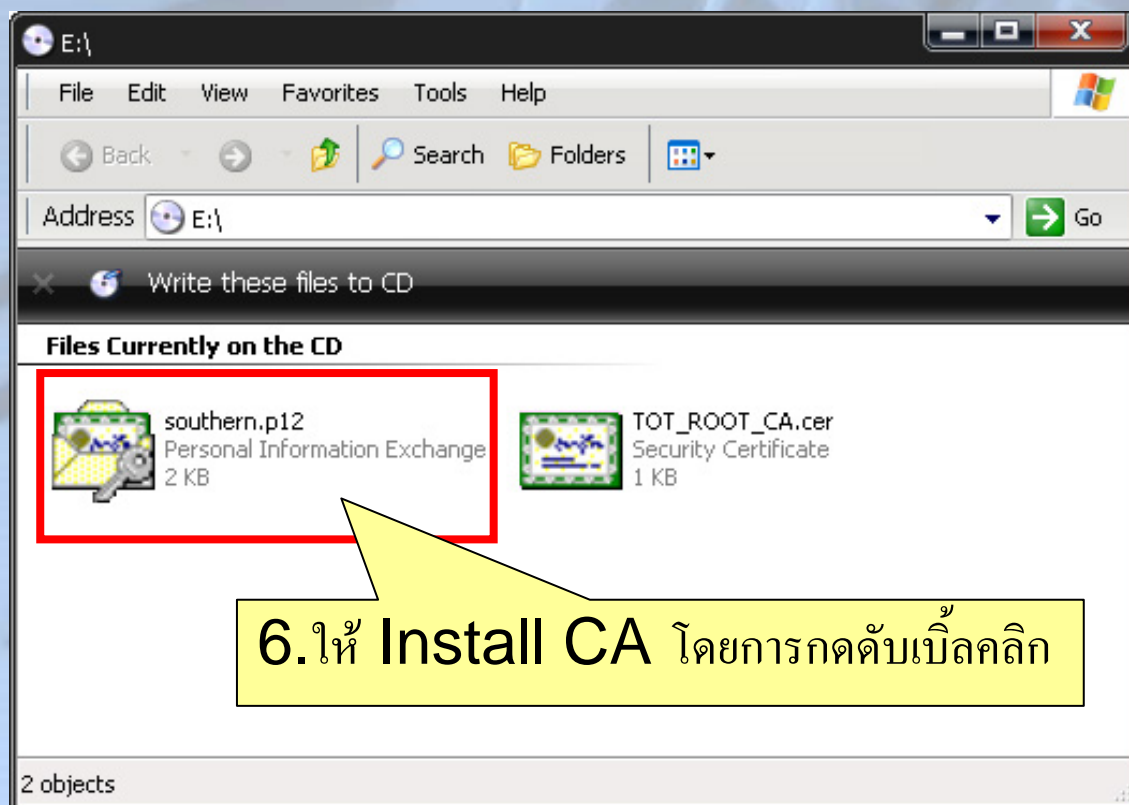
E:\

File Edit View Favorites Tools Help

Back Search Folders

Address E:\ Go

Write these files to CD

Files Currently on the CD

southern.p12
Personal Information Exchange
2 KB

TOT_ROOT_CA.cer
Security Certificate
1 KB

6.ให้ Install CA โดยการกดดับเบิ้ลคลิก

2 objects